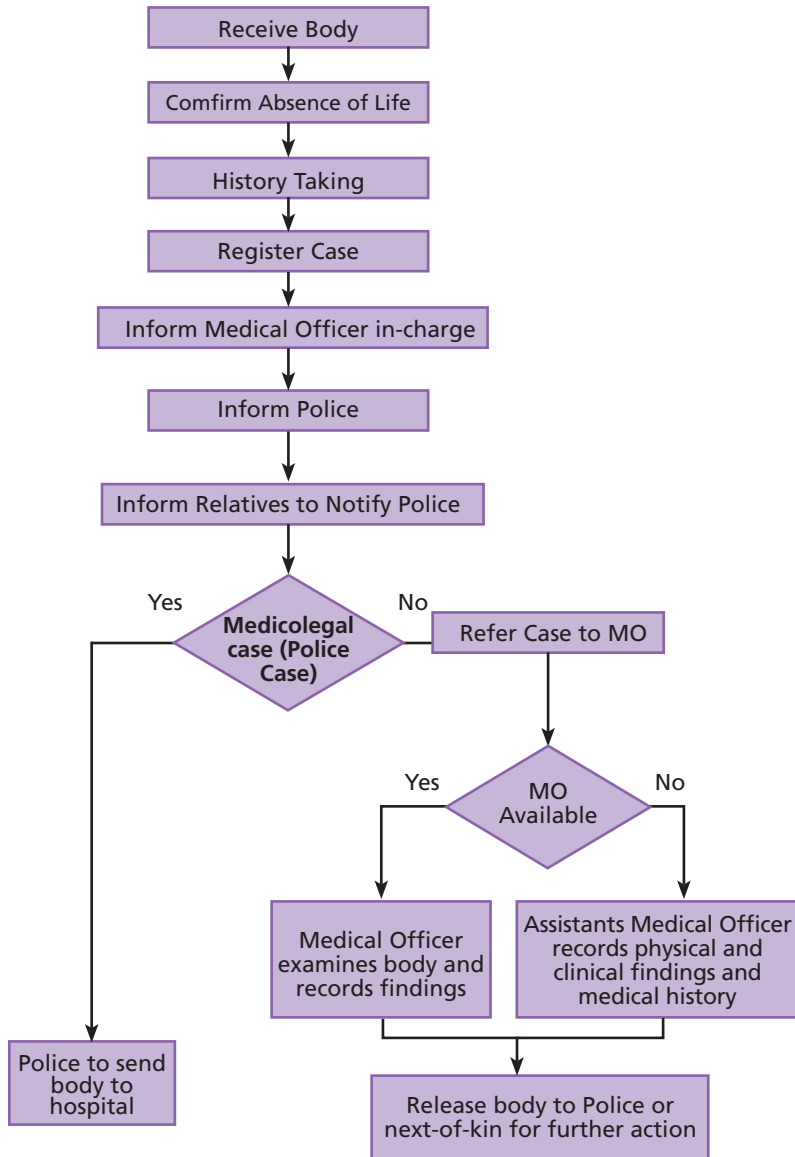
Receive Body

Comfirm Absence of Life

History Taking

Register Case

Inform Medical Officer in-charge

Inform Police

Inform Relatives to Notify Police

Medicolegal case (Police Case)

Yes

No

Refer Case to MO

MO Available

Yes

No

Medical Officer examines body and records findings

Assistants Medical Officer records physical and clinical findings and medical history

Police to send body to hospital

Release body to Police or next-of-kin for further action